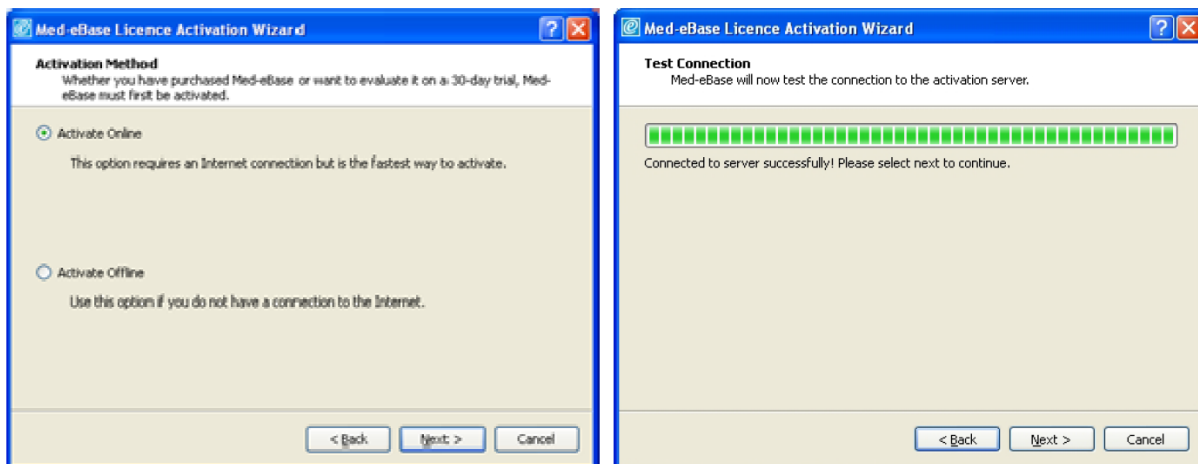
Med-eBase Licence Activation Wizard

Activation Method
Whether you have purchased Med-eBase or want to evaluate it on a 30-day trial, Med-eBase must first be activated.

Activate Online
This option requires an Internet connection but is the fastest way to activate.

Activate Offline
Use this option if you do not have a connection to the Internet.

< Back
Next >
Cancel

Med-eBase Licence Activation Wizard

Test Connection
Med-eBase will now test the connection to the activation server.

Connected to server successfully! Please select next to continue.

< Back
Next >
Cancel